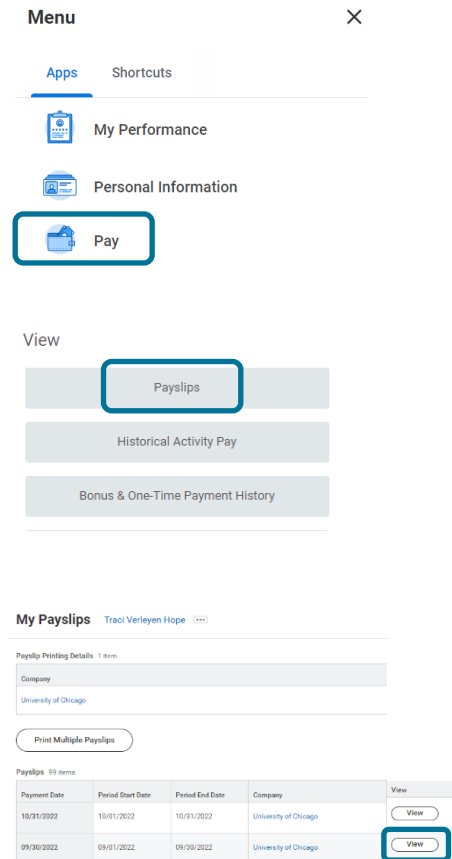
Menu

Apps Shortcuts

My Performance

Personal Information

Pay

View

Payslips

Historical Activity Pay

Bonus & One-Time Payment History

My Payslips Traci Verleyen Hope

Payslip Printing Details 1 item

| Company |
|---|
| University of Chicago |

Print Multiple Payslips

Payslips 99 items

| Payment Date | Period Start Date | Period End Date | Company | View |
|---|---|---|---|---|
| 10/31/2022 | 10/01/2022 | 10/31/2022 | University of Chicago | View |
| 09/30/2022 | 09/01/2022 | 09/30/2022 | University of Chicago | View |